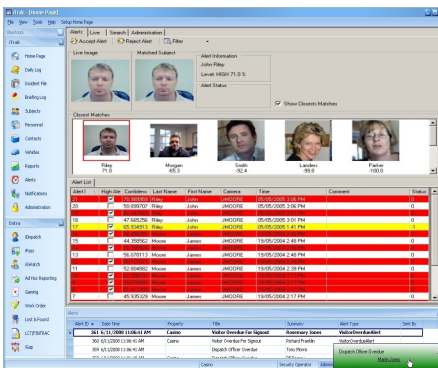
iTrak - [Home Page]
File View Tools Help Setup Home Page
Shortcuts
iTrak
Home Page
Daily Log
Incident File
Briefing Log
Subjects
Personnel
Contacts
Vehicles
Reports
Alerts
Notifications
Administration
Dispatch
Pass
iWatch
Ad Hoc Reporting
Gaming
Work Order
Lost & Found
LCTIFINTRAC
Key
Alerts Live Search Administration
Accept Alert Reject Alert Filter
Live Image
Matched Subject
Alert Information
John Riley
Level: HIGH 71.0 %
Alert Status
Show Closest Matches
Closest Matches
Riley 71.0
Morgan -65.3
Smith -92.4
Landers -99.8
Parker -100.0
Alert List

| Alert# | High Ale | Confidence | Last Name | First Name | Camera | Time | Comment | Status |
|---|---|---|---|---|---|---|---|---|
| 21 | ✓ | 70.988059 | Riley | John | JMOORE | 05/05/2005 3:06 PM | | 0 |
| 20 | | 50.099707 | Riley | John | JMOORE | 05/05/2005 3:06 PM | | 0 |
| 19 | ✓ | 70.988059 | Riley | John | JMOORE | 05/05/2005 3:06 PM | | 0 |
| 18 | | 47.685256 | Riley | John | JMOORE | 05/05/2005 3:06 PM | | 0 |
| 17 | ✓ | 65.934913 | Riley | John | JMOORE | 05/05/2005 1:41 PM | | -1 |
| 16 | ✓ | 65.934913 | Riley | John | JMOORE | 05/05/2005 1:41 PM | | 0 |
| 15 | | 44.350562 | Moore | James | JMOORE | 19/05/2004 2:48 PM | | 0 |
| 14 | ✓ | 56.078113 | Moore | James | JMOORE | 19/05/2004 2:48 PM | | 0 |
| 13 | | 56.078113 | Moore | James | JMOORE | 19/05/2004 2:48 PM | | 0 |
| 12 | ✓ | 52.904082 | Moore | James | JMOORE | 19/05/2004 2:48 PM | | 0 |
| 11 | | 52.904082 | Moore | James | JMOORE | 19/05/2004 2:48 PM | | 0 |
| 10 | ✓ | 63.960357 | Moore | James | JMOORE | 19/05/2004 2:17 PM | | 0 |
| 9 | ✓ | 63.960357 | Moore | James | JMOORE | 19/05/2004 2:17 PM | | 0 |
| 8 | ✓ | 63.960357 | Moore | James | JMOORE | 19/05/2004 2:17 PM | | 0 |
| 7 | | 45.935329 | Moore | James | JMOORE | 19/05/2004 2:17 PM | | 0 |

Alerts

| Alert ID | Date Time | Property | Title | Summary | Alert Type | Sent By |
|---|---|---|---|---|---|---|
| 361 | 6/11/2006 11:06:41 AM | Casino | Visitor Overdue For Signout | Rosemary Jones | VisitorOverdueAlert | |
| 360 | 6/11/2006 11:06:41 AM | Casino | Visitor Overdue For Signout | Richard Franklin | VisitorOverdueAlert | |
| 359 | 6/11/2006 11:06:41 AM | | Dispatch Officer Overdue | Tony Moore | Dispatch Officer Overdue | |
| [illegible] | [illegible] | Casino | Dispatch Officer Overdue | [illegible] | Main Menu | |

Casino Security Operator Admin